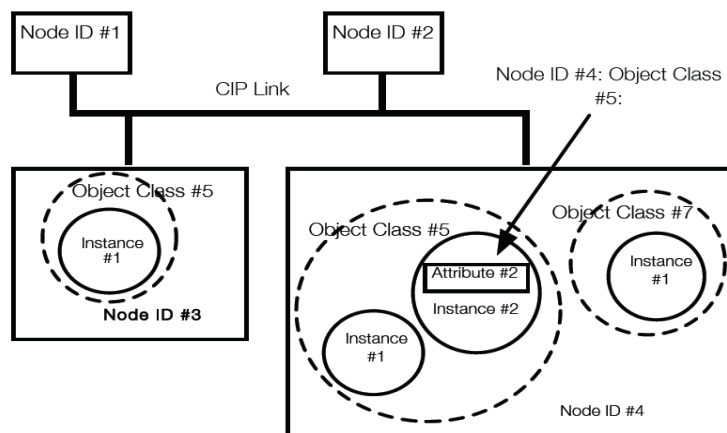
Node ID #1

Node ID #2

CIP Link

Node ID #4: Object Class #5:

Object Class #5

Instance #1

Node ID #3

Object Class #5

Attribute #2

Instance #2

Instance #1

Object Class #7

Instance #1

Node ID #4